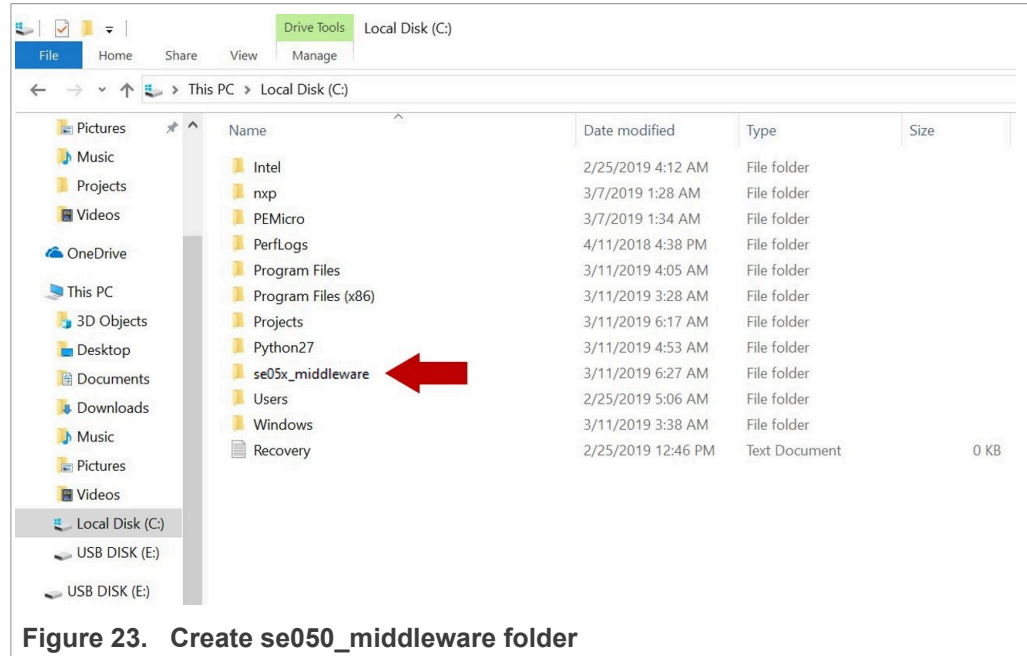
Drive Tools Local Disk (C:)

File Home Share View Manage

This PC > Local Disk (C:)

Pictures
Music
Projects
Videos
OneDrive
This PC
3D Objects
Desktop
Documents
Downloads
Music
Pictures
Videos
Local Disk (C:)
USB DISK (E:)
USB DISK (E:)

| Name | Date modified | Type | Size |
|---|---|---|---|
| Intel | 2/25/2019 4:12 AM | File folder | |
| nxp | 3/7/2019 1:28 AM | File folder | |
| PEMicro | 3/7/2019 1:34 AM | File folder | |
| PerfLogs | 4/11/2018 4:38 PM | File folder | |
| Program Files | 3/11/2019 4:05 AM | File folder | |
| Program Files (x86) | 3/11/2019 3:28 AM | File folder | |
| Projects | 3/11/2019 6:17 AM | File folder | |
| Python27 | 3/11/2019 4:53 AM | File folder | |
| se05x_middleware | 3/11/2019 6:27 AM | File folder | |
| Users | 2/25/2019 5:06 AM | File folder | |
| Windows | 3/11/2019 3:38 AM | File folder | |
| Recovery | 2/25/2019 12:46 PM | Text Document | 0 KB |

Figure 23. Create se050_middleware folder